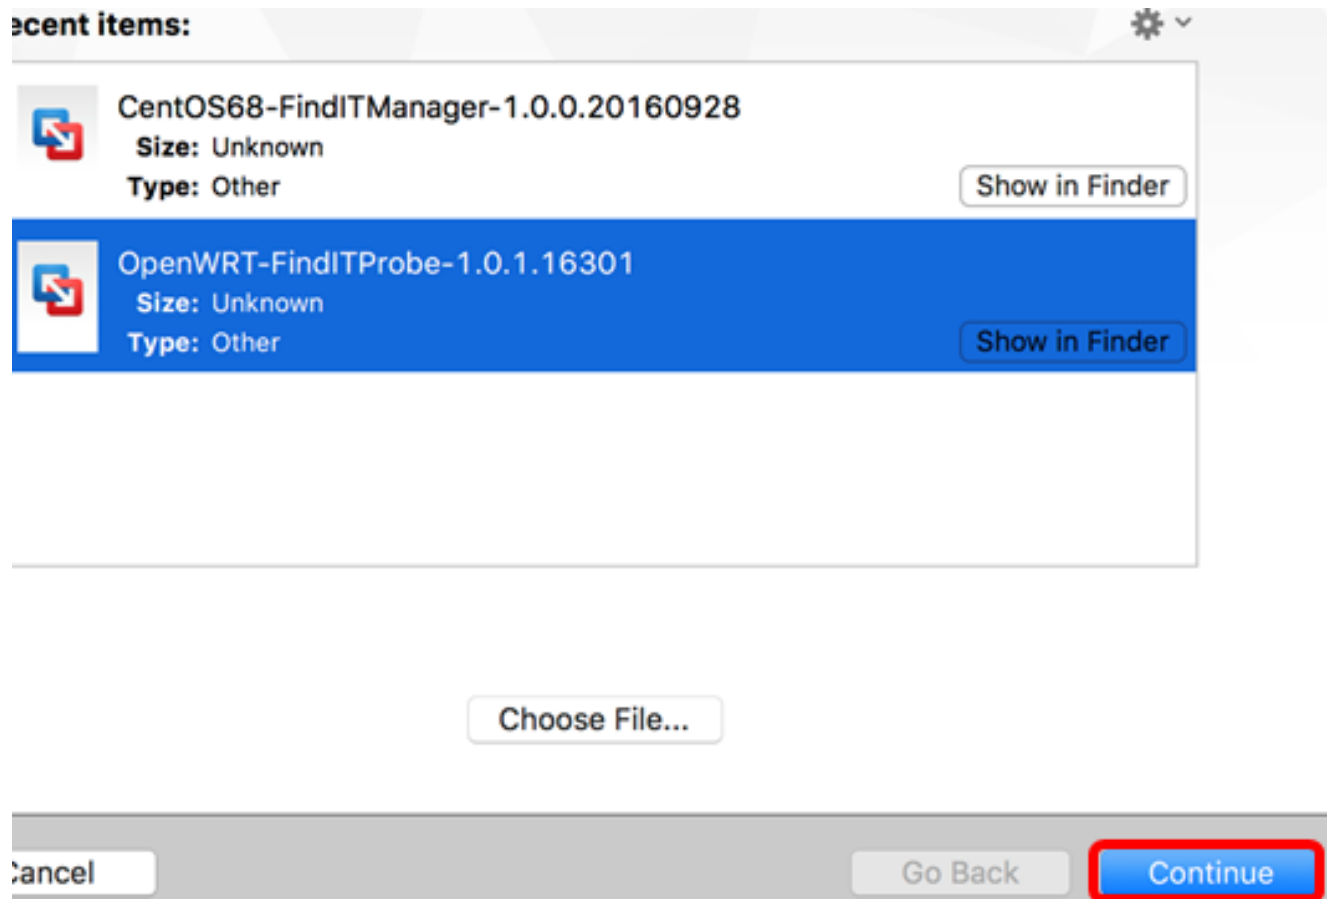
ecent items:

CentOS68-FindITManager-1.0.0.20160928
Size: Unknown
Type: Other
Show in Finder

OpenWRT-FindITProbe-1.0.1.16301
Size: Unknown
Type: Other
Show in Finder

Choose File...

ancel
Go Back
Continue